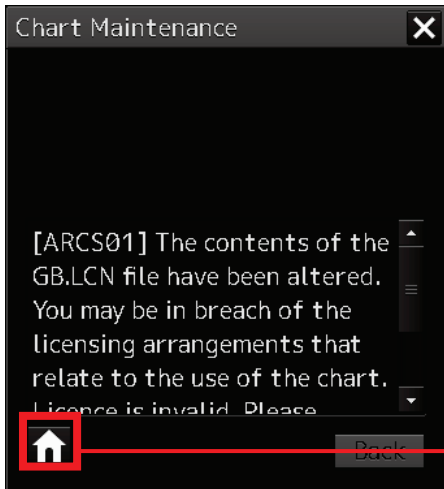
Chart Maintenance

[ARCS01] The contents of the GB.LCN file have been altered. You may be in breach of the licensing arrangements that relate to the use of the chart. Licence is invalid. Please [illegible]

Back